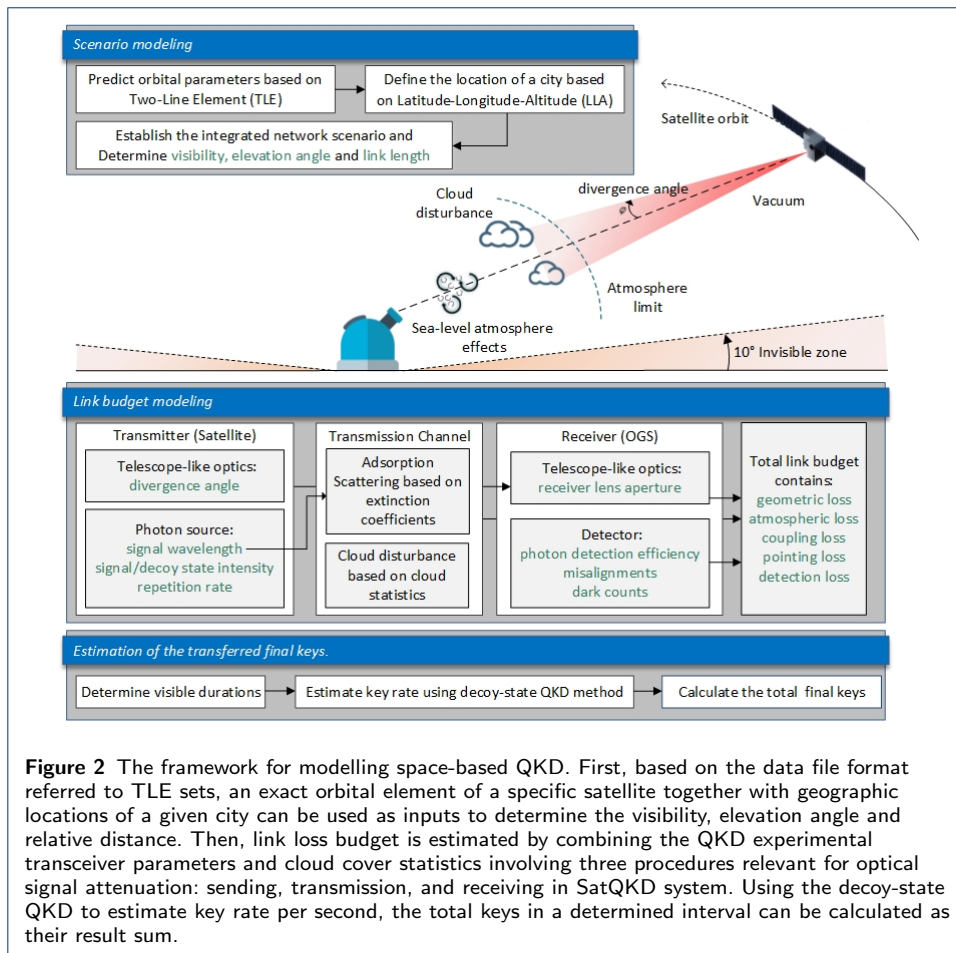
Scenario modeling

Predict orbital parameters based on Two-Line Element (TLE)

Define the location of a city based on Latitude-Longitude-Altitude (LLA)

Establish the integrated network scenario and Determine visibility, elevation angle and link length

Satellite orbit

divergence angle

Cloud disturbance

Vacuum

Atmosphere limit

Sea-level atmosphere effects

10° Invisible zone

Link budget modeling

Transmitter (Satellite)

Telescope-like optics: divergence angle

Photon source: signal wavelength signal/decoy state intensity repetition rate

Transmission Channel

Adsorption Scattering based on extinction coefficients

Cloud disturbance based on cloud statistics

Receiver (OGS)

Telescope-like optics: receiver lens aperture

Detector: photon detection efficiency misalignments dark counts

Total link budget contains: geometric loss atmospheric loss coupling loss pointing loss detection loss

Estimation of the transferred final keys.

Determine visible durations

Estimate key rate using decoy-state QKD method

Calculate the total final keys

**Figure 2** The framework for modelling space-based QKD. First, based on the data file format referred to TLE sets, an exact orbital element of a specific satellite together with geographic locations of a given city can be used as inputs to determine the visibility, elevation angle and relative distance. Then, link loss budget is estimated by combining the QKD experimental transceiver parameters and cloud cover statistics involving three procedures relevant for optical signal attenuation: sending, transmission, and receiving in SatQKD system. Using the decoy-state QKD to estimate key rate per second, the total keys in a determined interval can be calculated as their result sum.